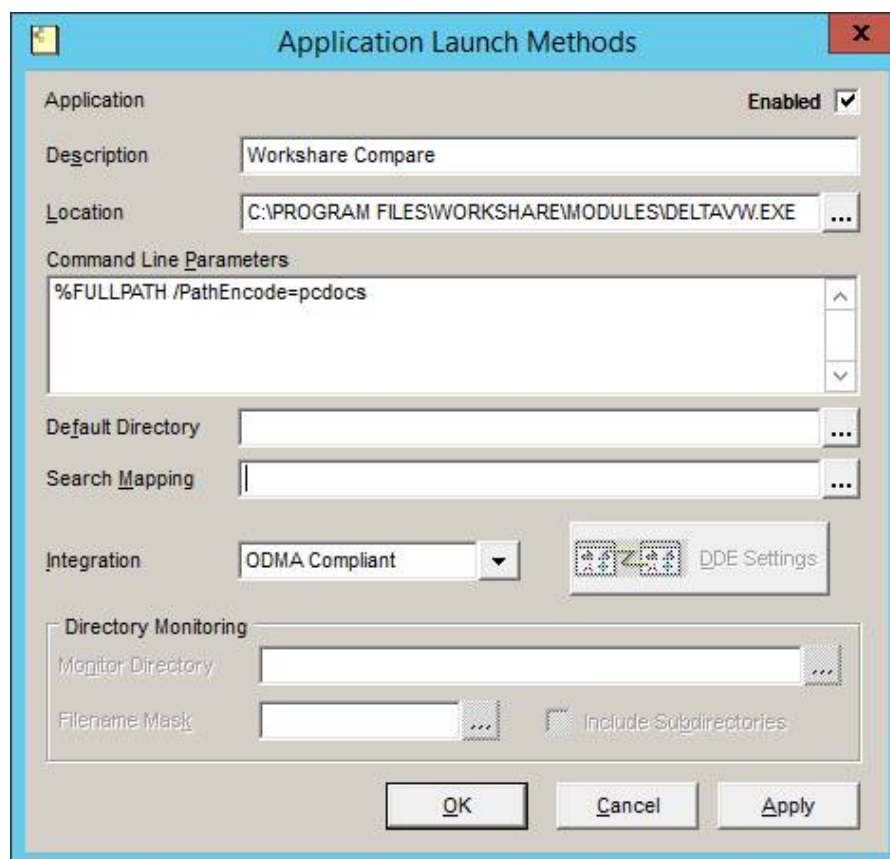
Application Launch Methods

Application

Enabled ☑

Description Workshare Compare

Location C:\PROGRAM FILES\WORKSHARE\MODULES\DELTAVW.EXE ...

Command Line Parameters

%FULLPATH /PathEncode=pcdocs

Default Directory ...

Search Mapping ...

Integration ODMA Compliant

DDE Settings

Directory Monitoring

Monitor Directory ...

Filename Mask ...

Include Subdirectories

OK Cancel Apply